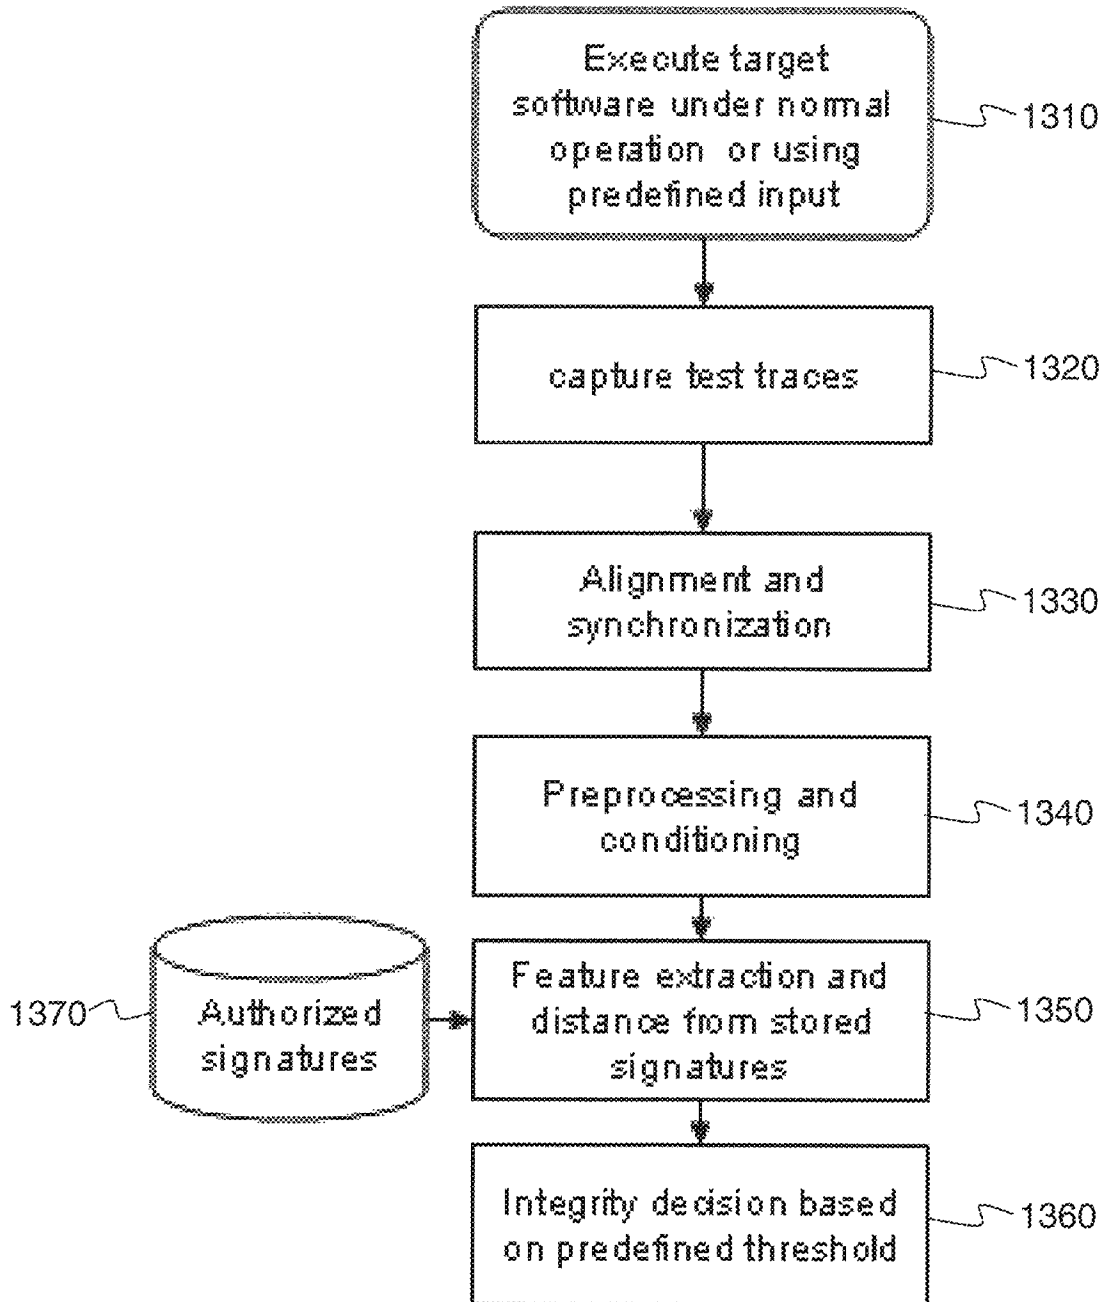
Execute target software under normal operation or using predefined input

1310

capture test traces

1320

Alignment and synchronization

1330

Preprocessing and conditioning

1340

1370

Authorized signatures

Feature extraction and distance from stored signatures

1350

Integrity decision based on predefined threshold

1360